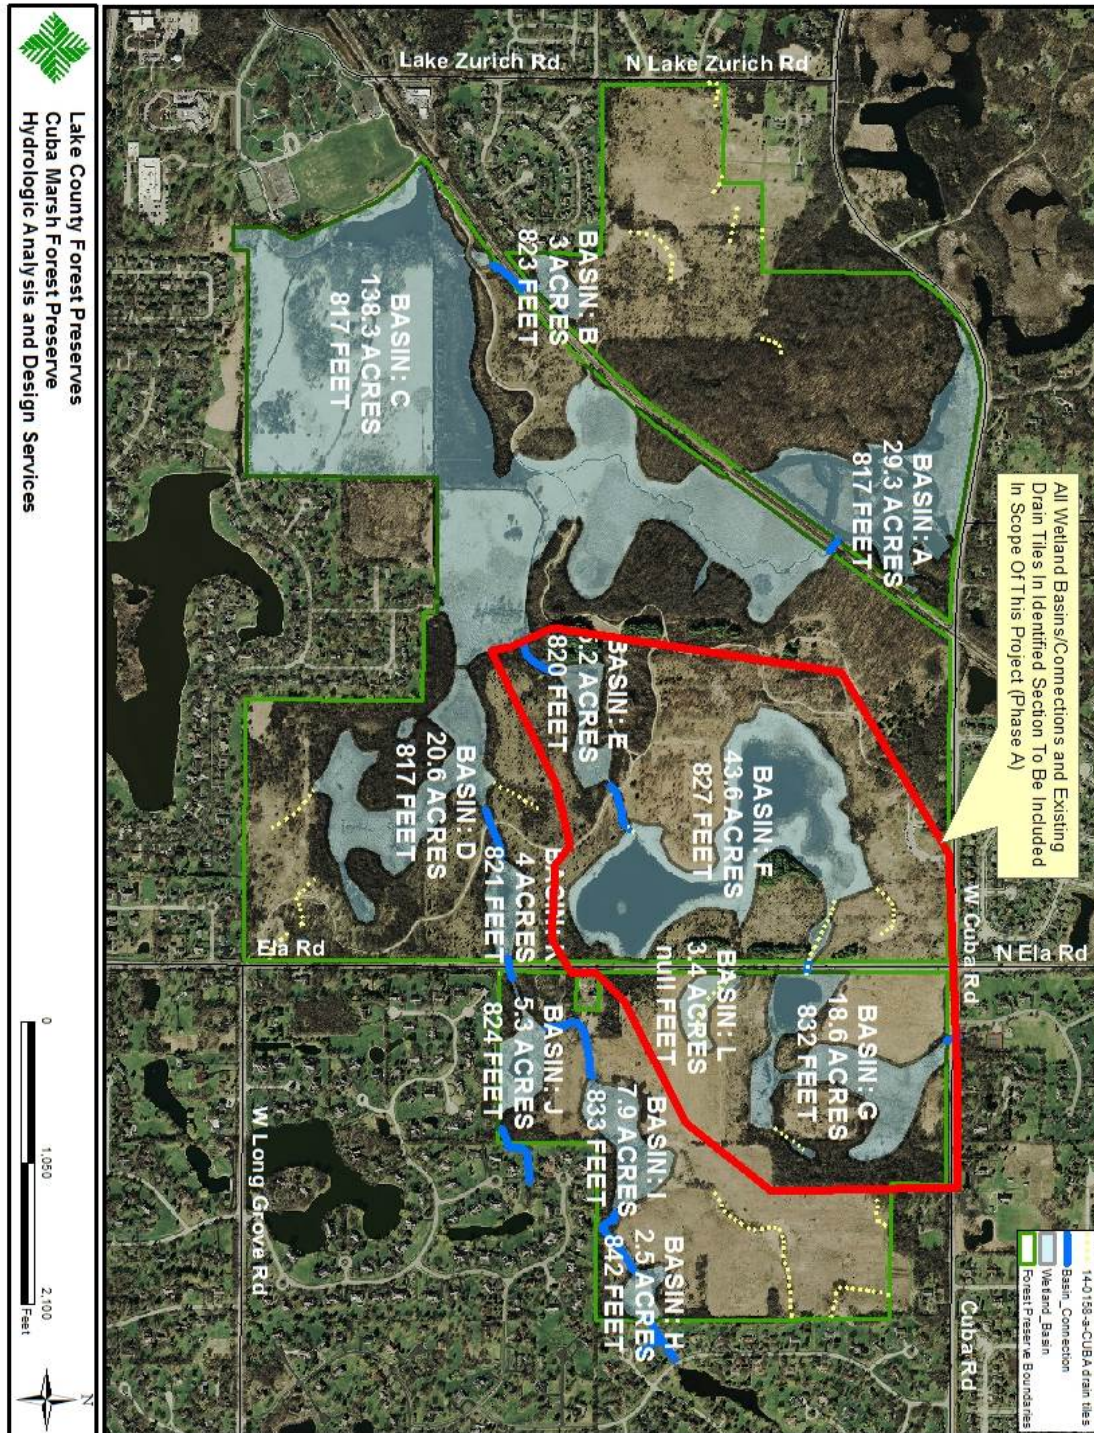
Lake County Forest Preserves
Cuba Marsh Forest Preserve
Hydrologic Analysis and Design Services

Lake Zurich Rd
N Lake Zurich Rd

All Wetland Basins/Connections and Existing Drain Tiles In Identified Section To Be Included In Scope Of This Project (Phase A)

BASIN: A
29.3 ACRES
817 FEET

BASIN: B
3 ACRES
823 FEET

BASIN: C
138.3 ACRES
817 FEET

BASIN: D
20.6 ACRES
817 FEET

BASIN: E
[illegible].2 ACRES
820 FEET

BASIN: F
43.6 ACRES
827 FEET

BASIN: G
18.6 ACRES
832 FEET

BASIN: H
2.5 ACRES
842 FEET

BASIN: I
7.9 ACRES
833 FEET

BASIN: J
5.3 ACRES
824 FEET

BASIN: K
4 ACRES
821 FEET

BASIN: L
3.4 ACRES
null FEET

W Cuba Rd
N Ela Rd
Ela Rd
Cuba Rd
W Long Grove Rd

14-0158-a-CUBA drain tiles
Basin_Connection
Wetland_Basin
Forest Preserve Boundaries

0
1,050
2,100
Feet
N